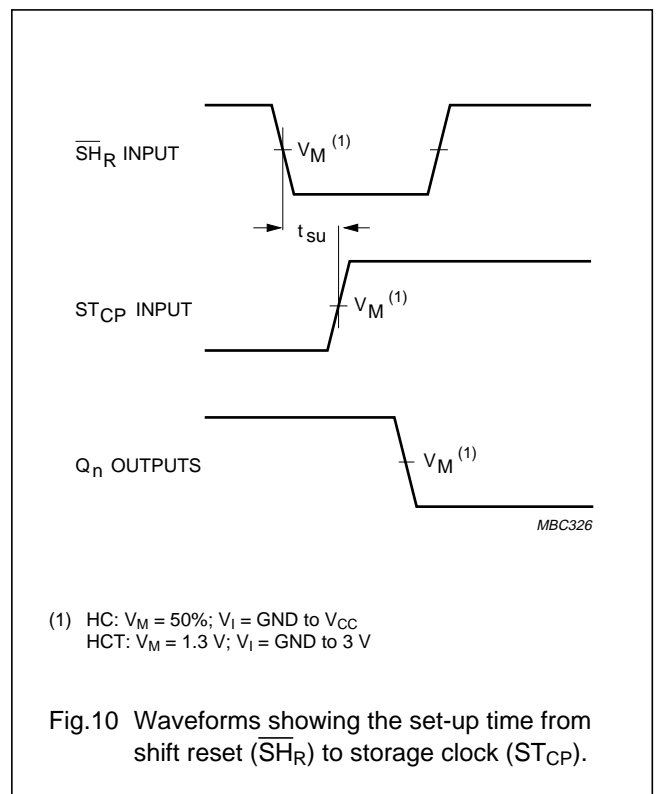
$\overline{SH}_R$ INPUT

$V_M$ $^{(1)}$

$t_{su}$

$ST_{CP}$ INPUT

$V_M$ $^{(1)}$

$Q_n$ OUTPUTS

$V_M$ $^{(1)}$

MBC326

(1) HC: $V_M$ = 50%; $V_I$ = GND to $V_{CC}$
HCT: $V_M$ = 1.3 V; $V_I$ = GND to 3 V

Fig.10 Waveforms showing the set-up time from shift reset ($\overline{SH}_R$) to storage clock ($ST_{CP}$).